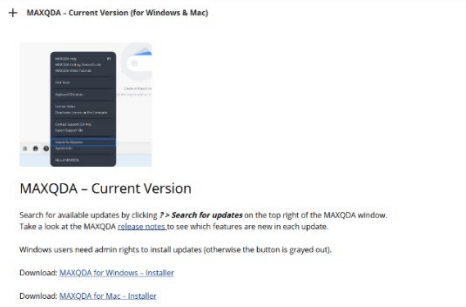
+ MAXQDA – Current Version (for Windows & Mac)

MAXQDA – Current Version

Search for available updates by clicking **? > Search for updates** on the top right of the MAXQDA window. Take a look at the MAXQDA release notes to see which features are new in each update.

Windows users need admin rights to install updates (otherwise the button is grayed out).

Download: MAXQDA for Windows - Installer

Download: MAXQDA for Mac - Installer